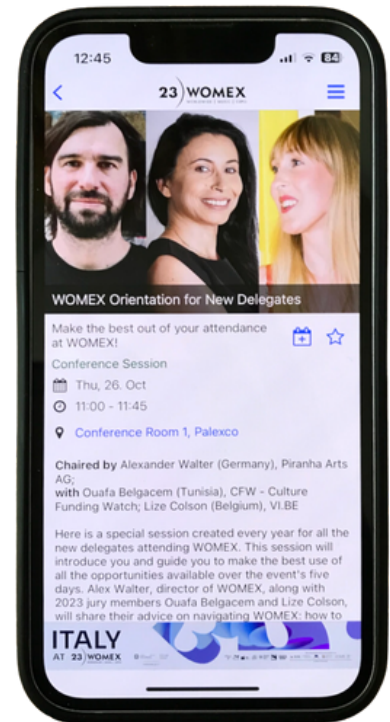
12:45

84

23 WOMEX

WOMEX Orientation for New Delegates

Make the best out of your attendance at WOMEX!

Conference Session

Thu, 26. Oct

11:00 - 11:45

Conference Room 1, Palexco

**Chaired by** Alexander Walter (Germany), Piranha Arts AG;
**with** Ouafa Belgacem (Tunisia), CFW - Culture Funding Watch; Lize Colson (Belgium), VI.BE

Here is a special session created every year for all the new delegates attending WOMEX. This session will introduce you and guide you to make the best use of all the opportunities available over the event's five days. Alex Walter, director of WOMEX, along with 2023 jury members Ouafa Belgacem and Lize Colson, will share their advice on navigating WOMEX: how to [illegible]

ITALY
AT 23 WOMEX